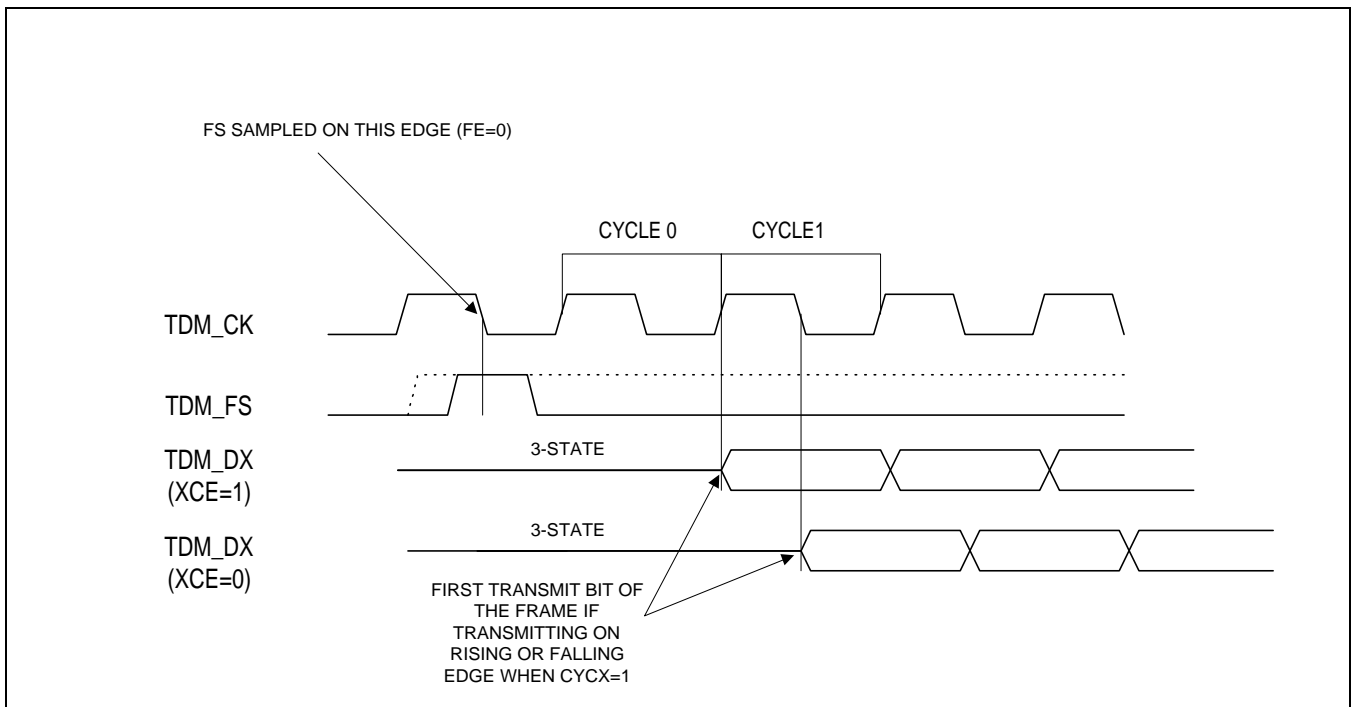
FS SAMPLED ON THIS EDGE (FE=0)

CYCLE 0

CYCLE1

TDM_CK

TDM_FS

TDM_DX
(XCE=1)

3-STATE

TDM_DX
(XCE=0)

3-STATE

FIRST TRANSMIT BIT OF THE FRAME IF TRANSMITTING ON RISING OR FALLING EDGE WHEN CYCX=1